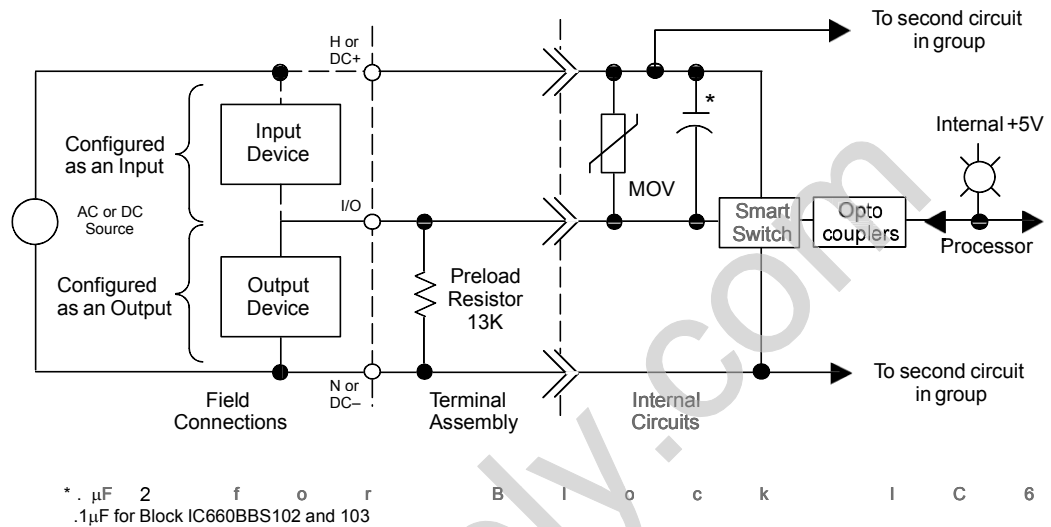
To second circuit in group

H or DC+

Configured as an Input

Input Device

*

Internal +5V

AC or DC Source

I/O

MOV

Smart Switch

Opto couplers

Processor

Configured as an Output

Output Device

Preload Resistor 13K

N or DC–

To second circuit in group

Field Connections

Terminal Assembly

Internal Circuits

* . μF 2 f o r B l o c k I C 6
.1μF for Block IC660BBS102 and 103